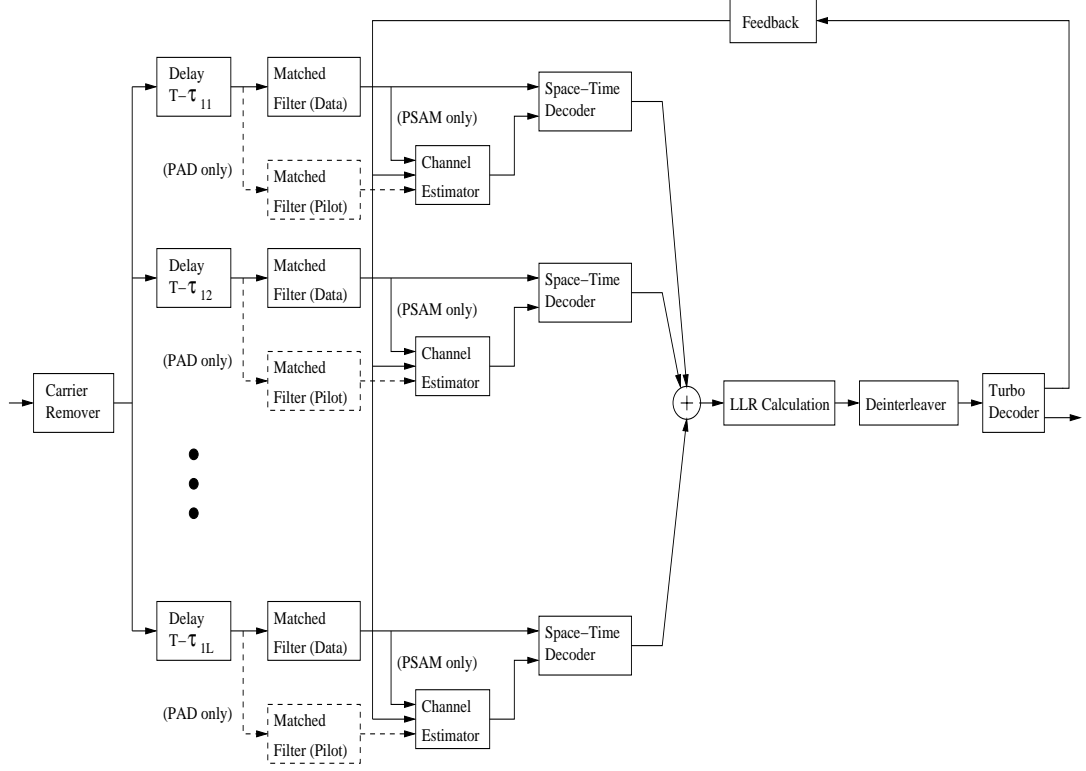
Feedback

Delay $T-\tau_{11}$

Matched Filter (Data)

Space−Time Decoder

(PSAM only)

Channel Estimator

(PAD only)

Matched Filter (Pilot)

Delay $T-\tau_{12}$

Matched Filter (Data)

Space−Time Decoder

(PSAM only)

Channel Estimator

(PAD only)

Matched Filter (Pilot)

Carrier Remover

$+$

LLR Calculation

Deinterleaver

Turbo Decoder

Delay $T-\tau_{1L}$

Matched Filter (Data)

Space−Time Decoder

(PSAM only)

Channel Estimator

(PAD only)

Matched Filter (Pilot)